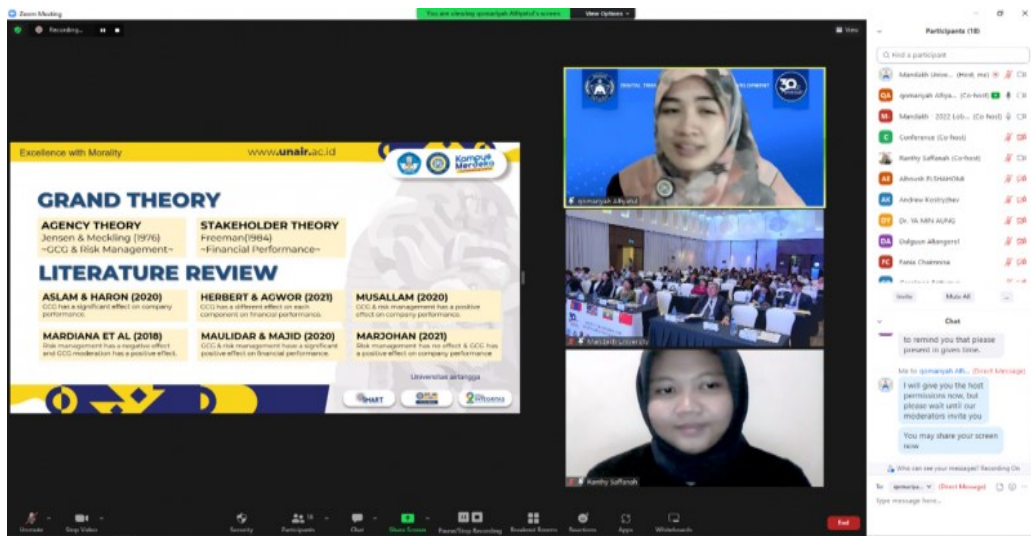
Zoom Meeting

You are viewing qomariyah Alfiyatul's screen

View Options

Recording...

View

Excellence with Morality

www.unair.ac.id

Kampus Merdeka

GRAND THEORY

AGENCY THEORY
Jensen & Meckling (1976)
~GCG & Risk Management~

STAKEHOLDER THEORY
Freeman(1984)
~Financial Performance~

LITERATURE REVIEW

ASLAM & HARON (2020)
GCG has a significant effect on company performance.

HERBERT & AGWOR (2021)
GCG has a different effect on each component on financial performance.

MUSALLAM (2020)
GCG & risk management has a positive effect on company performance.

MARDIANA ET AL (2018)
Risk management has a negative effect and GCG moderation has a positive effect.

MAULIDAR & MAJID (2020)
GCG & risk management have a significant positive effect on financial performance.

MARJOHAN (2021)
Risk management has no effect & GCG has a positive effect on company performance

Universitas airlangga

SMART

qomariyah Alfiyatul

Mandalah University

Ranthy Saffanah

Participants (10)

Find a participant

Mandalah Unive... (Host, me)

qomariyah Alfiya... (Co-host)

Mandalah - 2022 Lob... (Co-host)

Conference (Co-host)

Ranthy Saffanah (Co-host)

Alhusnh PUSHANHA

Andrew Kostrychev

Dr. YA MIN AUNG

Dalgoon Alkangerel

Fania Chairunisa

Invite

Mute All

...

Chat

to remind you that please present in given time.

Me to qomariyah Alfi... (Direct Message)

I will give you the host permissions now, but please wait until our moderators invite you

You may share your screen now

Who can see your messages? Recording On

To: qomariya... (Direct Message)

Type message here...

Unmute

Stop Video

Security

Participants 10

Chat

Share Screen

Pause/Stop Recording

Breakout Rooms

Reactions

Apps

Whiteboards

End